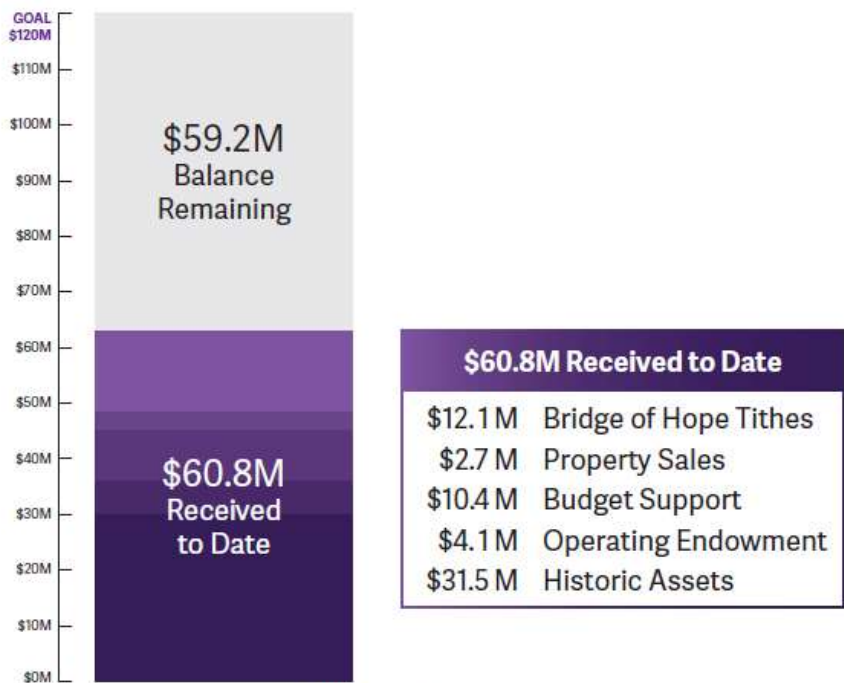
GOAL
$120M
$110M
$100M
$90M
$80M
$70M
$60M
$50M
$40M
$30M
$20M
$10M
$0M

$59.2M
Balance Remaining

$60.8M
Received to Date

| $60.8M Received to Date | |
|---|---|
| $12.1 M | Bridge of Hope Tithes |
| $2.7 M | Property Sales |
| $10.4 M | Budget Support |
| $4.1 M | Operating Endowment |
| $31.5 M | Historic Assets |